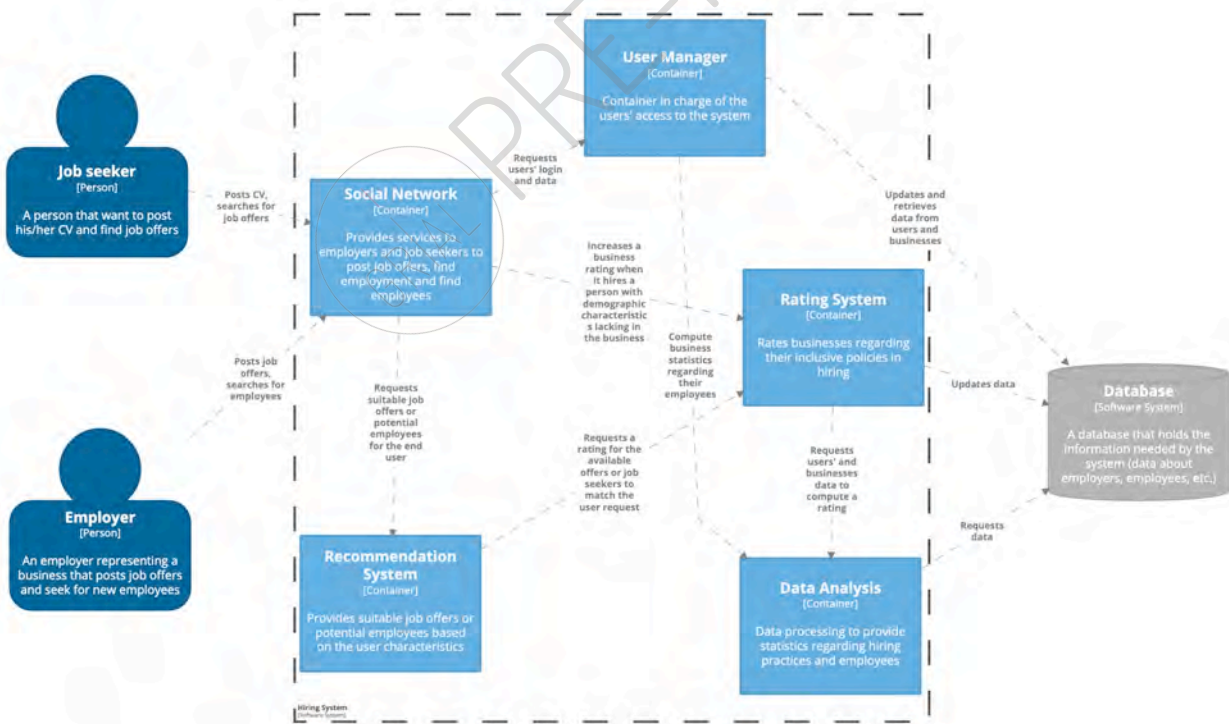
Job seeker
[Person]

A person that want to post his/her CV and find job offers

Posts CV, searches for job offers

Employer
[Person]

An employer representing a business that posts job offers and seek for new employees

Posts job offers, searches for employees

User Manager
[Container]

Container in charge of the users' access to the system

Requests users' login and data

Social Network
[Container]

Provides services to employers and job seekers to post job offers, find employment and find employees

Increases a business rating when it hires a person with demographic characteristics lacking in the business

Compute business statistics regarding their employees

Updates and retrieves data from users and businesses

Rating System
[Container]

Rates businesses regarding their inclusive policies in hiring

Updates data

Database
[Software System]

A database that holds the information needed by the system (data about employers, employees, etc.)

Requests suitable job offers or potential employees for the end user

Requests a rating for the available offers or job seekers to match the user request

Requests users' and businesses data to compute a rating

Requests data

Recommendation System
[Container]

Provides suitable job offers or potential employees based on the user characteristics

Data Analysis
[Container]

Data processing to provide statistics regarding hiring practices and employees

Hiring System
[Software System]